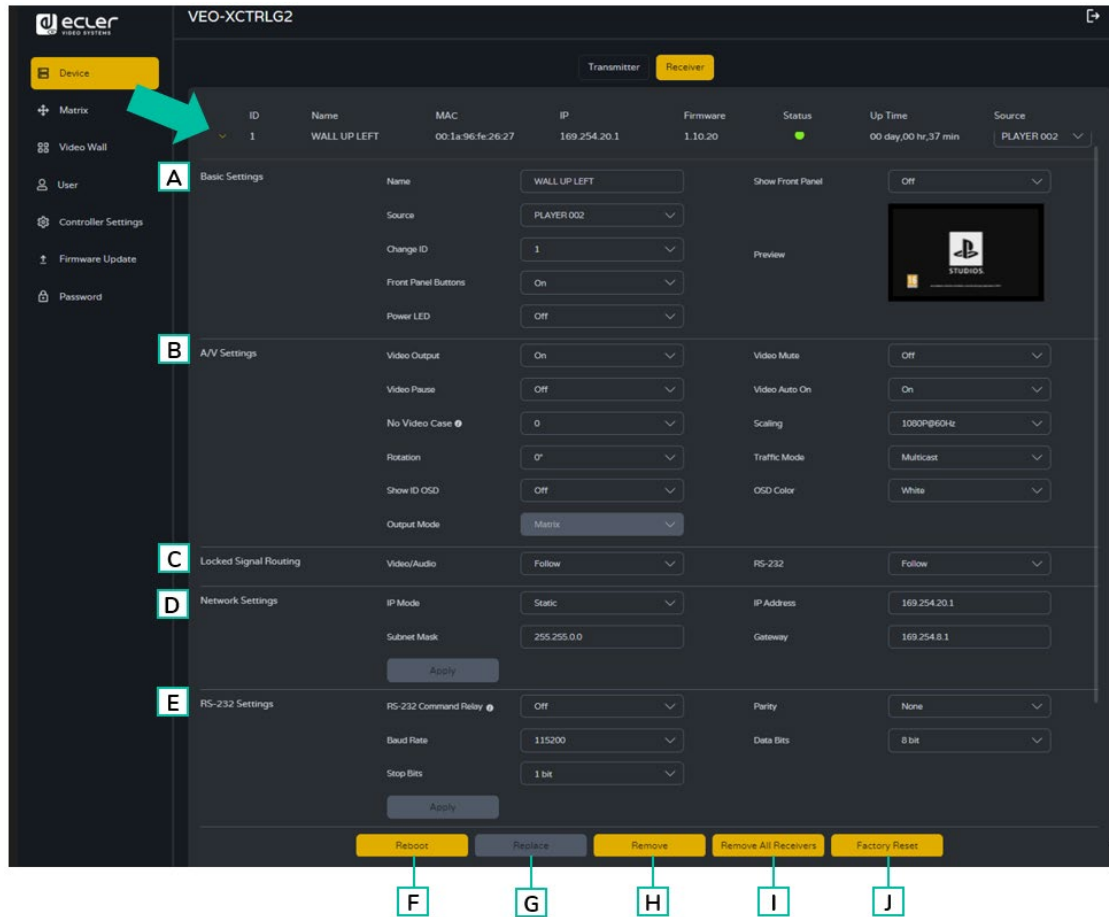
ecler VIDEO SYSTEMS

VEO-XCTRLG2

Device
Matrix
Video Wall
User
Controller Settings
Firmware Update
Password

Transmitter
Receiver

| ID | Name | MAC | IP | Firmware | Status | Up Time | Source |
|---|---|---|---|---|---|---|---|
| 1 | WALL UP LEFT | 00:1a:96:fe:26:27 | 169.254.20.1 | 1.10.20 | | 00 day,00 hr,37 min | PLAYER 002 |

A
Basic Settings
Name: WALL UP LEFT
Source: PLAYER 002
Change ID: 1
Front Panel Buttons: On
Power LED: Off
Show Front Panel: Off
Preview
STUDIOS

B
A/V Settings
Video Output: On
Video Pause: Off
No Video Case: 0
Rotation: 0°
Show ID OSD: Off
Output Mode: Matrix
Video Mute: Off
Video Auto On: On
Scaling: 1080P@60Hz
Traffic Mode: Multicast
OSD Color: White

C
Locked Signal Routing
Video/Audio: Follow
RS-232: Follow

D
Network Settings
IP Mode: Static
Subnet Mask: 255.255.0.0
IP Address: 169.254.20.1
Gateway: 169.254.8.1
Apply

E
RS-232 Settings
RS-232 Command Relay: Off
Baud Rate: 115200
Stop Bits: 1 bit
Parity: None
Data Bits: 8 bit
Apply

Reboot
Replace
Remove
Remove All Receivers
Factory Reset

F G H I J